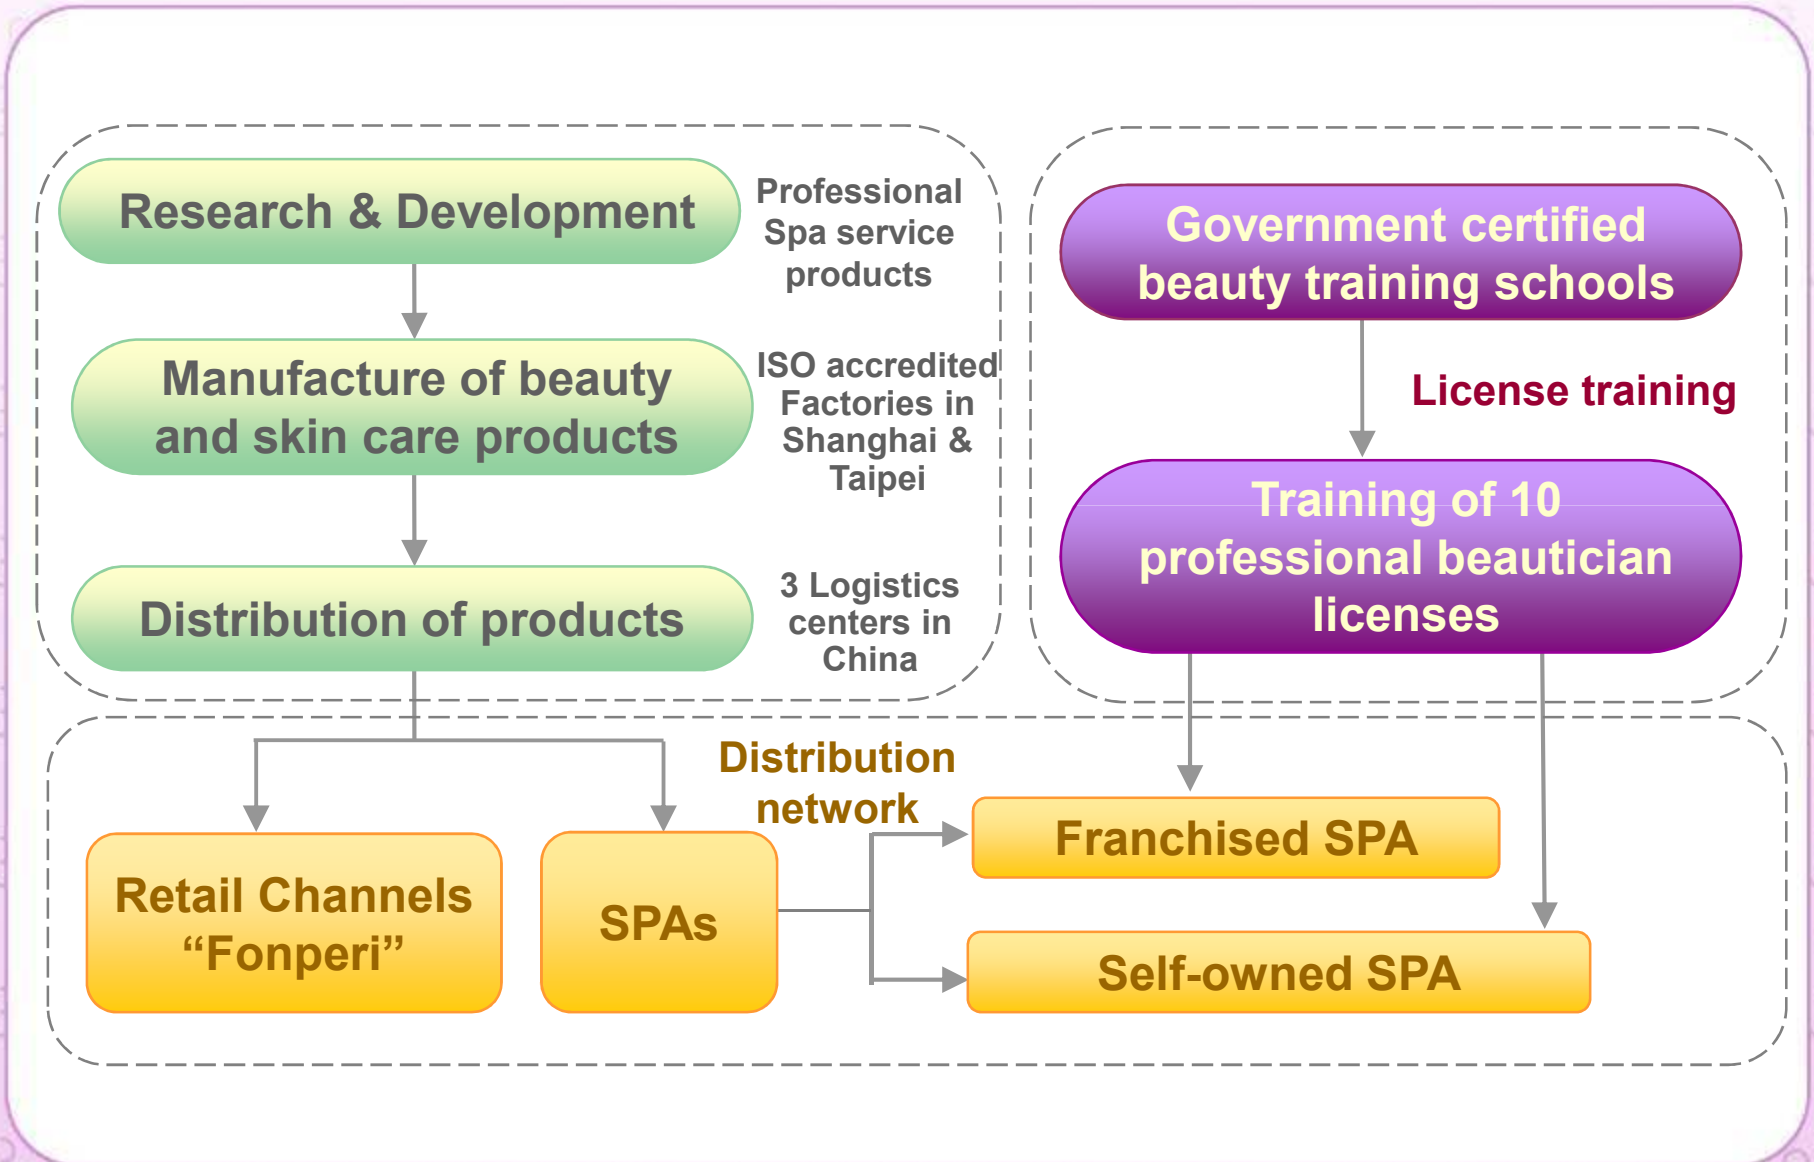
Research & Development

Professional Spa service products

Manufacture of beauty and skin care products

ISO accredited Factories in Shanghai & Taipei

Distribution of products

3 Logistics centers in China

Government certified beauty training schools

License training

Training of 10 professional beautician licenses

Distribution network

Retail Channels “Fonperi”

SPAs

Franchised SPA

Self-owned SPA